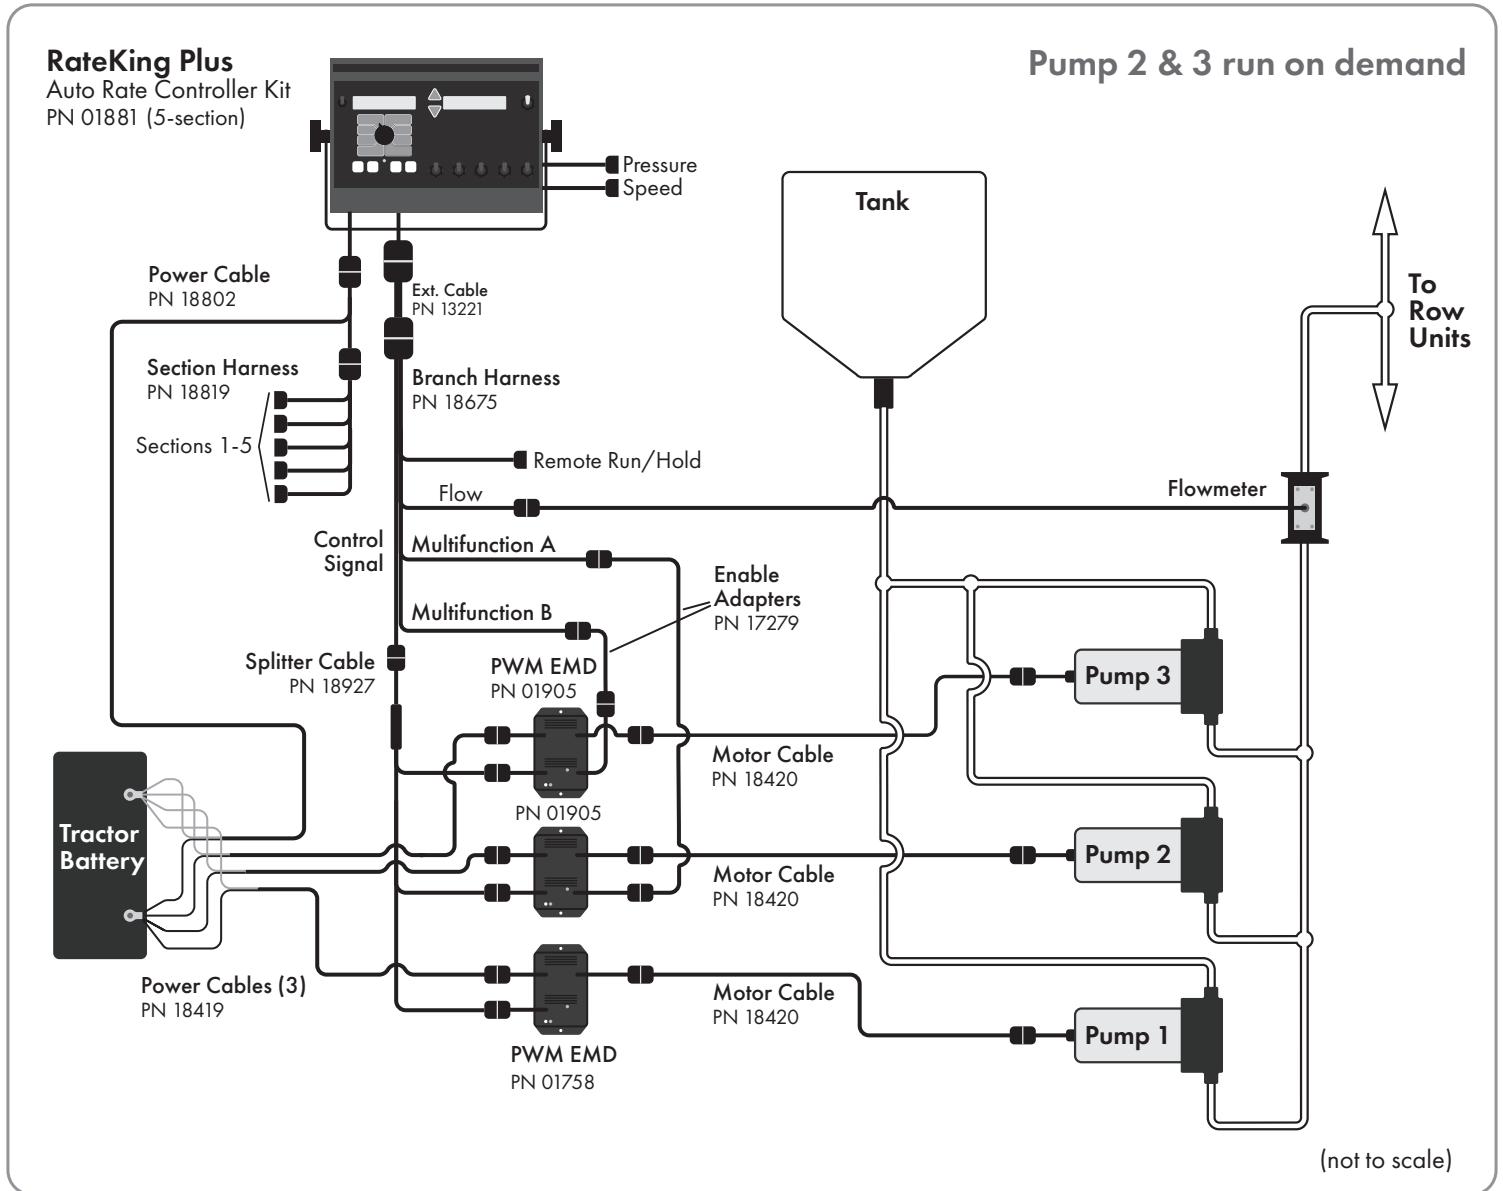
RateKing Plus
Auto Rate Controller Kit
PN 01881 (5-section)

Pump 2 & 3 run on demand

Pressure
Speed

Tank

To Row Units

Power Cable
PN 18802

Ext. Cable
PN 13221

Section Harness
PN 18819

Branch Harness
PN 18675

Sections 1-5

Remote Run/Hold

Flow

Flowmeter

Control Signal

Multifunction A

Multifunction B

Enable Adapters
PN 17279

Splitter Cable
PN 18927

PWM EMD
PN 01905

Pump 3

Motor Cable
PN 18420

PN 01905

Tractor Battery

Pump 2

Motor Cable
PN 18420

Power Cables (3)
PN 18419

Motor Cable
PN 18420

Pump 1

PWM EMD
PN 01758

(not to scale)